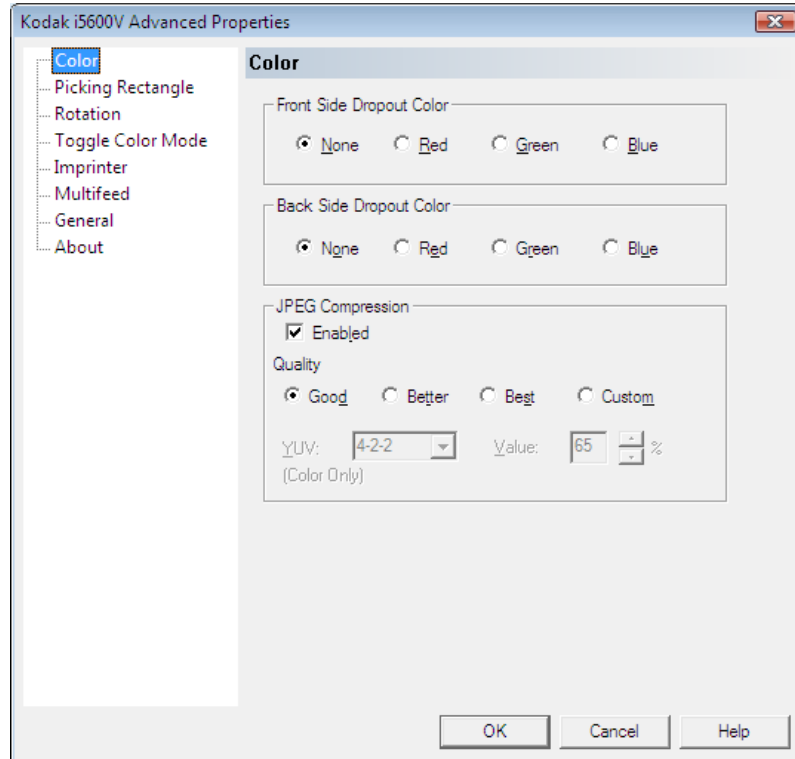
Kodak i5600V Advanced Properties

Color
Picking Rectangle
Rotation
Toggle Color Mode
Imprinter
Multifeed
General
About

Color

Front Side Dropout Color
None Red Green Blue

Back Side Dropout Color
None Red Green Blue

JPEG Compression
Enabled
Quality
Good Better Best Custom

YUV: 4-2-2 Value: 65 %
(Color Only)

OK Cancel Help